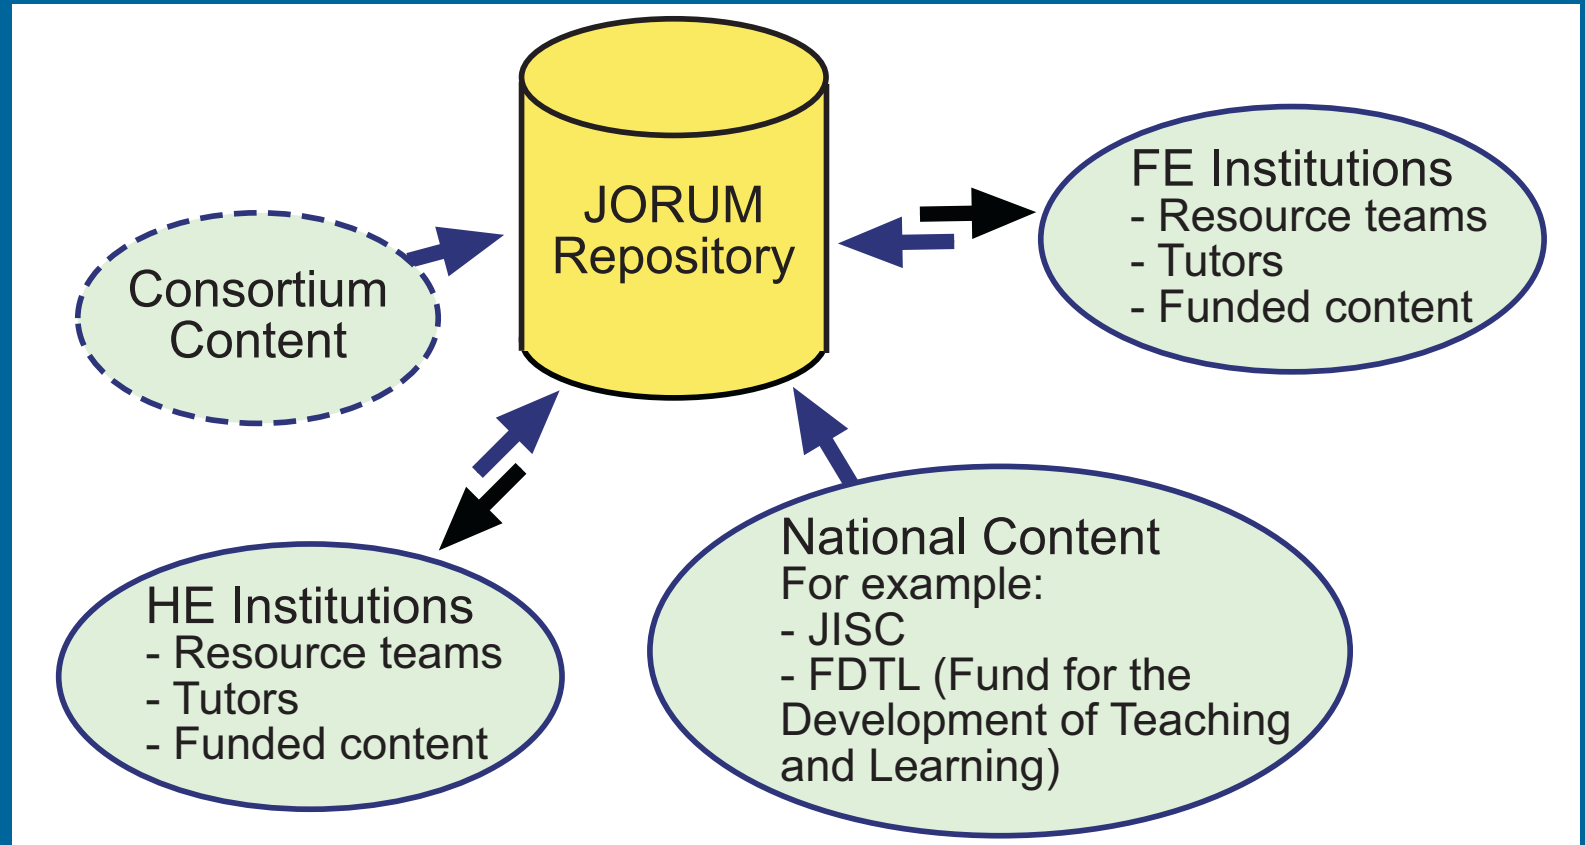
JORUM Repository

Consortium Content

FE Institutions
- Resource teams
- Tutors
- Funded content

HE Institutions
- Resource teams
- Tutors
- Funded content

National Content
For example:
- JISC
- FDTL (Fund for the Development of Teaching and Learning)